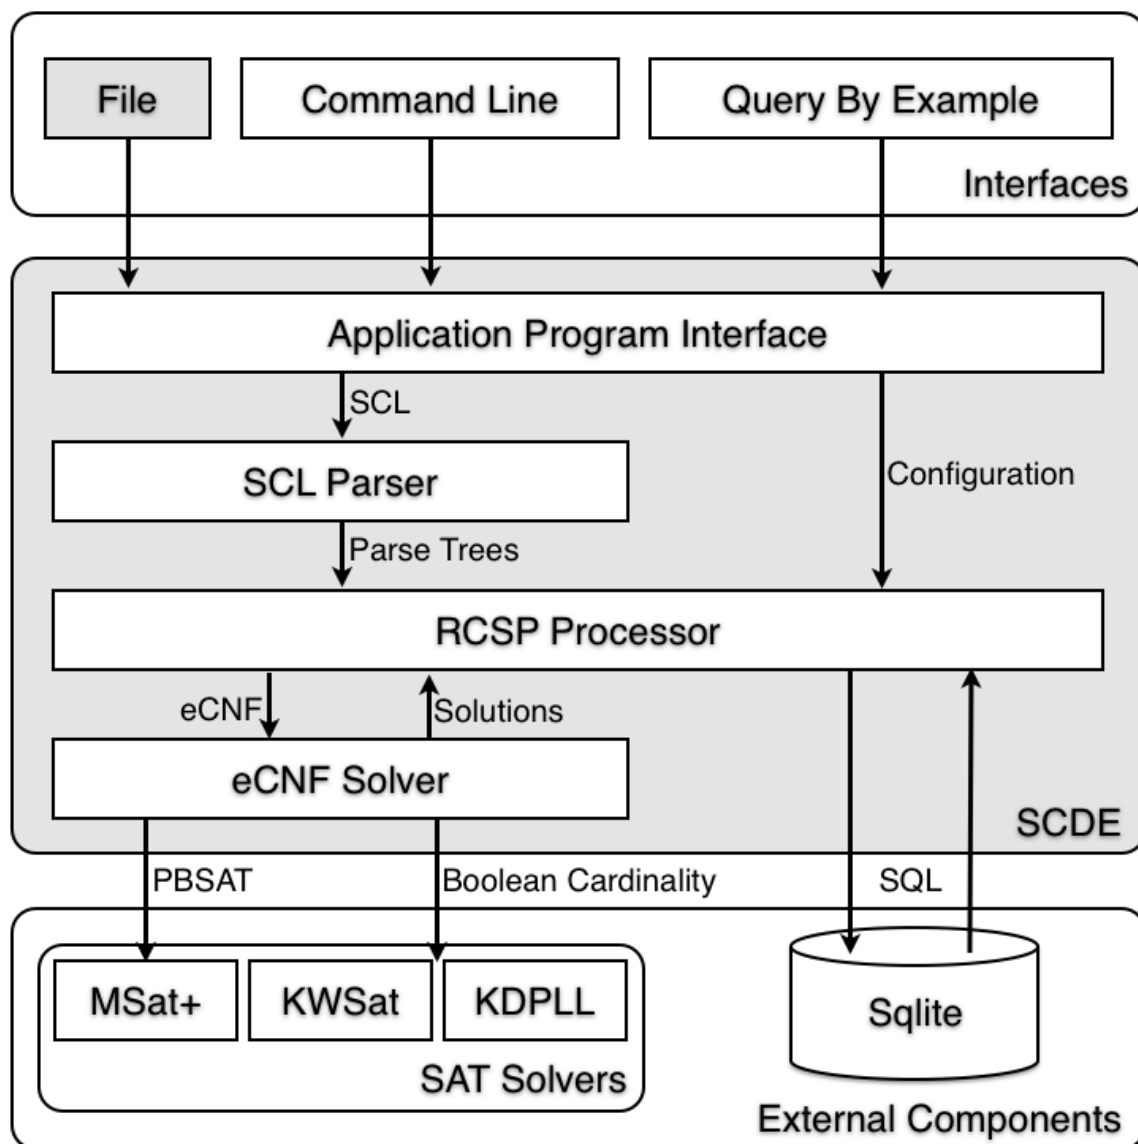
File
Command Line
Query By Example
Interfaces

Application Program Interface
SCL
SCL Parser
Configuration
Parse Trees
RCSP Processor
eCNF
Solutions
eCNF Solver
SCDE

PBSAT
Boolean Cardinality
SQL

MSat+
KWSat
KDPLL
SAT Solvers
Sqlite
External Components